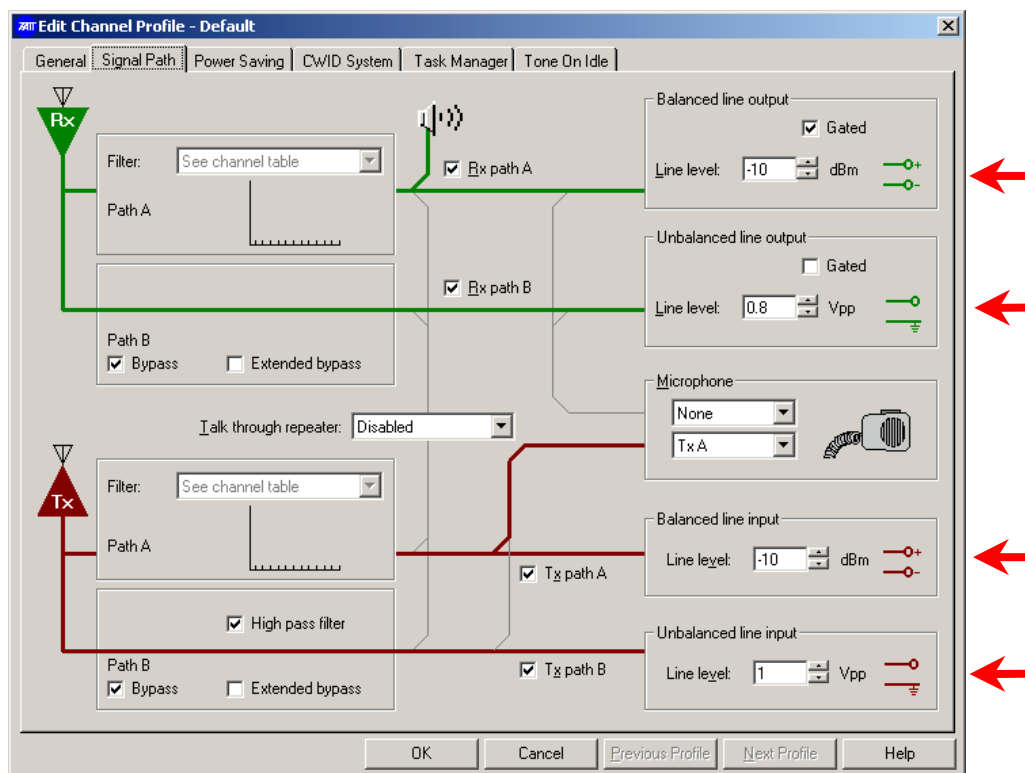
Edit Channel Profile - Default

General | Signal Path | Power Saving | CWID System | Task Manager | Tone On Idle

Rx

Filter: See channel table

Path A

Rx path A

Balanced line output

Gated

Line level: -10 dBm

Rx path B

Unbalanced line output

Gated

Line level: 0.8 Vpp

Path B

Bypass

Extended bypass

Microphone

None

Tx A

Talk through repeater: Disabled

Tx

Filter: See channel table

Path A

Balanced line input

Line level: -10 dBm

Tx path A

High pass filter

Unbalanced line input

Line level: 1 Vpp

Path B

Tx path B

Bypass

Extended bypass

OK | Cancel | Previous Profile | Next Profile | Help